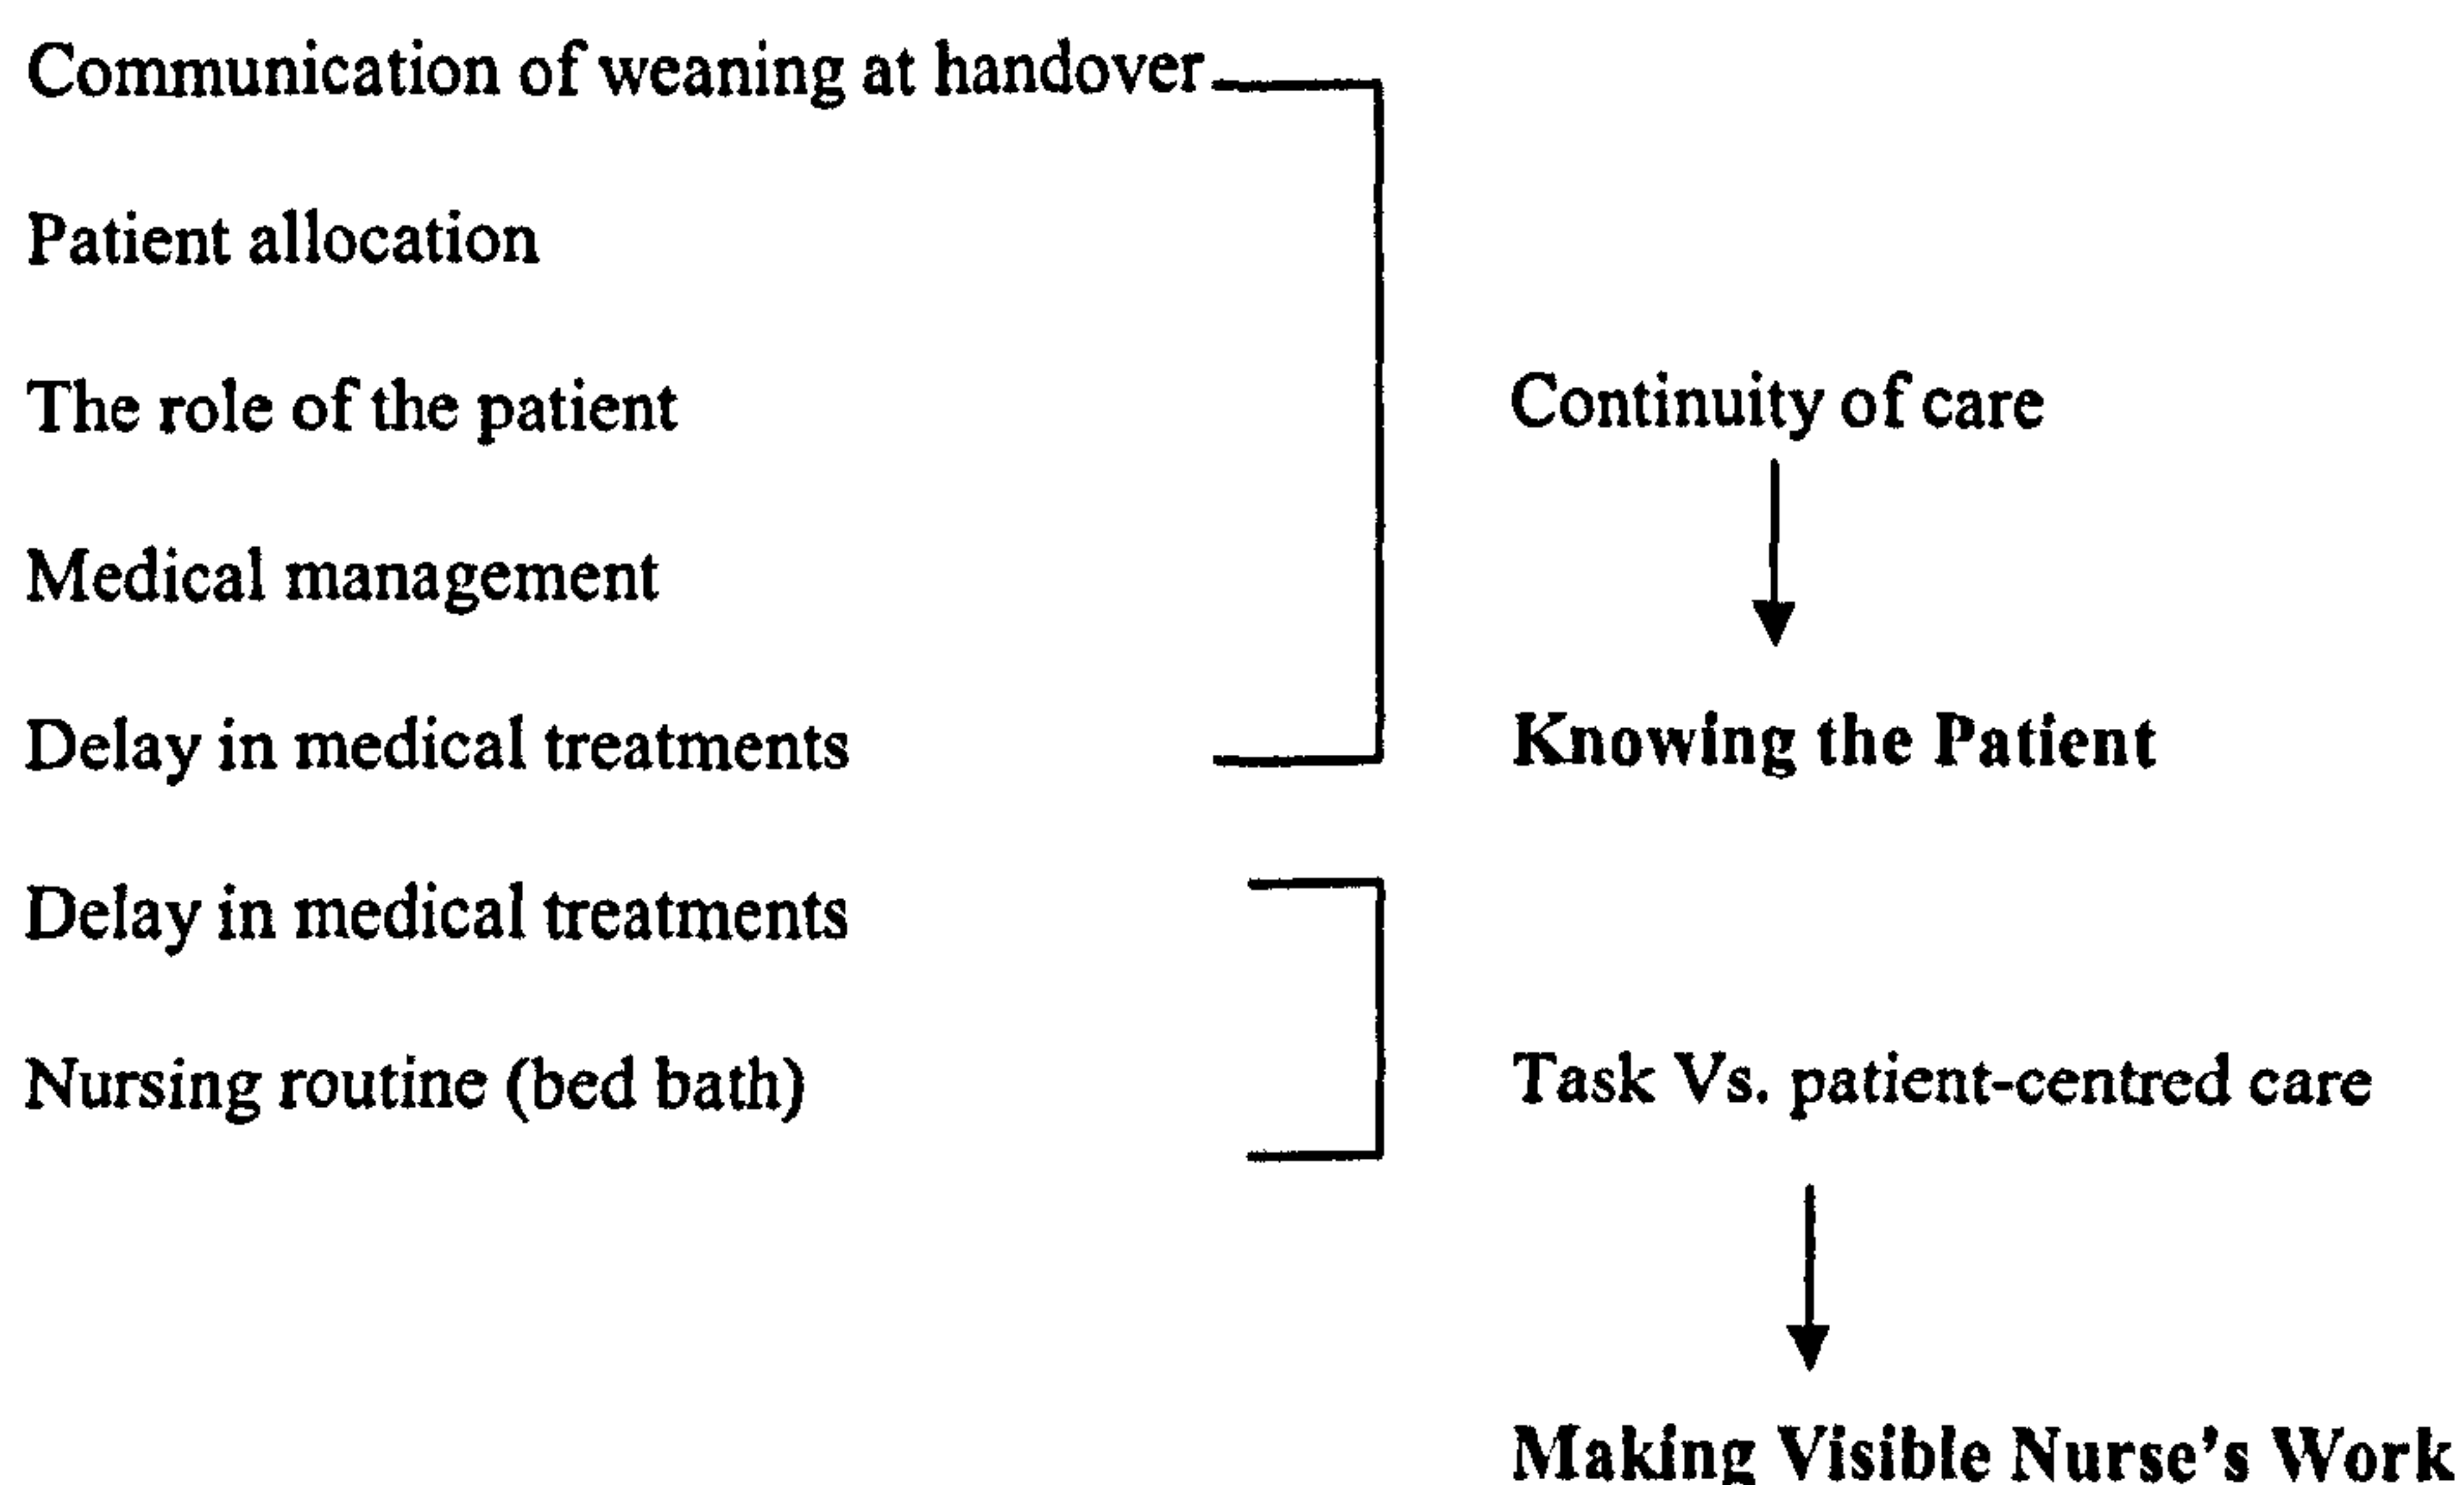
Communication of weaning at handover

Patient allocation

The role of the patient

Medical management

Delay in medical treatments

Continuity of care

Knowing the Patient

Delay in medical treatments

Nursing routine (bed bath)

Task Vs. patient-centred care

Making Visible Nurse's Work